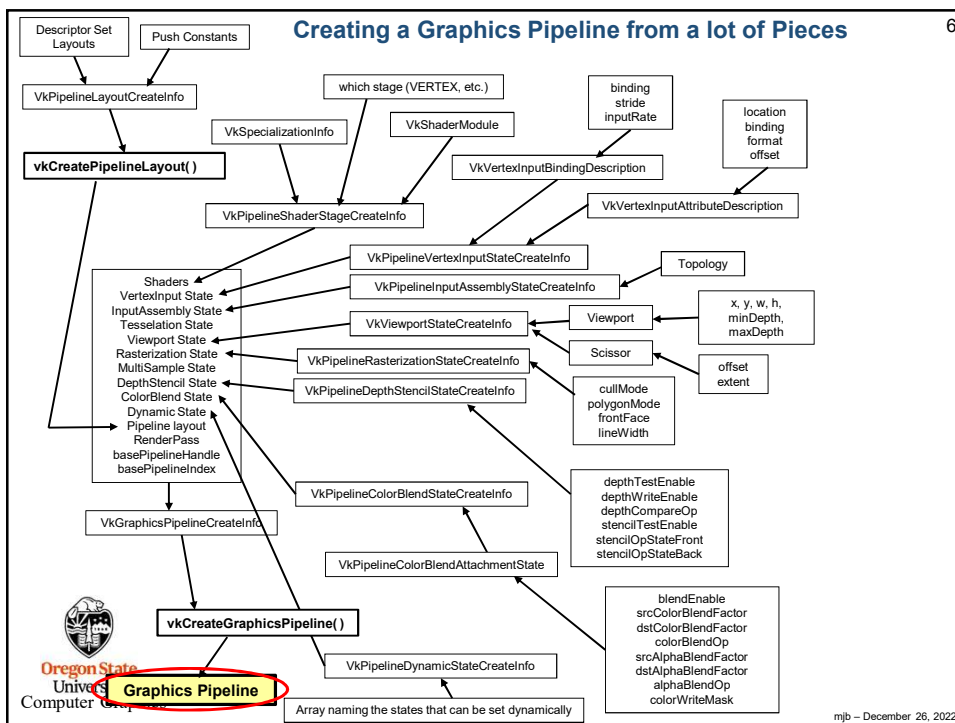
Descriptor Set Layouts

Push Constants

Creating a Graphics Pipeline from a lot of Pieces

6

VkPipelineLayoutCreateInfo

which stage (VERTEX, etc.)

binding
stride
inputRate

location
binding
format
offset

VkSpecializationInfo

VkShaderModule

vkCreatePipelineLayout( )

VkVertexInputBindingDescription

VkPipelineShaderStageCreateInfo

VkVertexInputAttributeDescription

VkPipelineVertexInputStateCreateInfo

Topology

Shaders
VertexInput State
InputAssembly State
Tesselation State
Viewport State
Rasterization State
MultiSample State
DepthStencil State
ColorBlend State
Dynamic State
Pipeline layout
RenderPass
basePipelineHandle
basePipelineIndex

VkPipelineInputAssemblyStateCreateInfo

x, y, w, h,
minDepth,
maxDepth

VkViewportStateCreateInfo

Viewport

Scissor

VkPipelineRasterizationStateCreateInfo

offset
extent

VkPipelineDepthStencilStateCreateInfo

cullMode
polygonMode
frontFace
lineWidth

depthTestEnable
depthWriteEnable
depthCompareOp
stencilTestEnable
stencilOpStateFront
stencilOpStateBack

VkPipelineColorBlendStateCreateInfo

VkGraphicsPipelineCreateInfo

VkPipelineColorBlendAttachmentState

blendEnable
srcColorBlendFactor
dstColorBlendFactor
colorBlendOp
srcAlphaBlendFactor
dstAlphaBlendFactor
alphaBlendOp
colorWriteMask

vkCreateGraphicsPipeline( )

Oregon State
Univers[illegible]
Computer G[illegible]

VkPipelineDynamicStateCreateInfo

Graphics Pipeline

Array naming the states that can be set dynamically

mjb – December 26, 2022